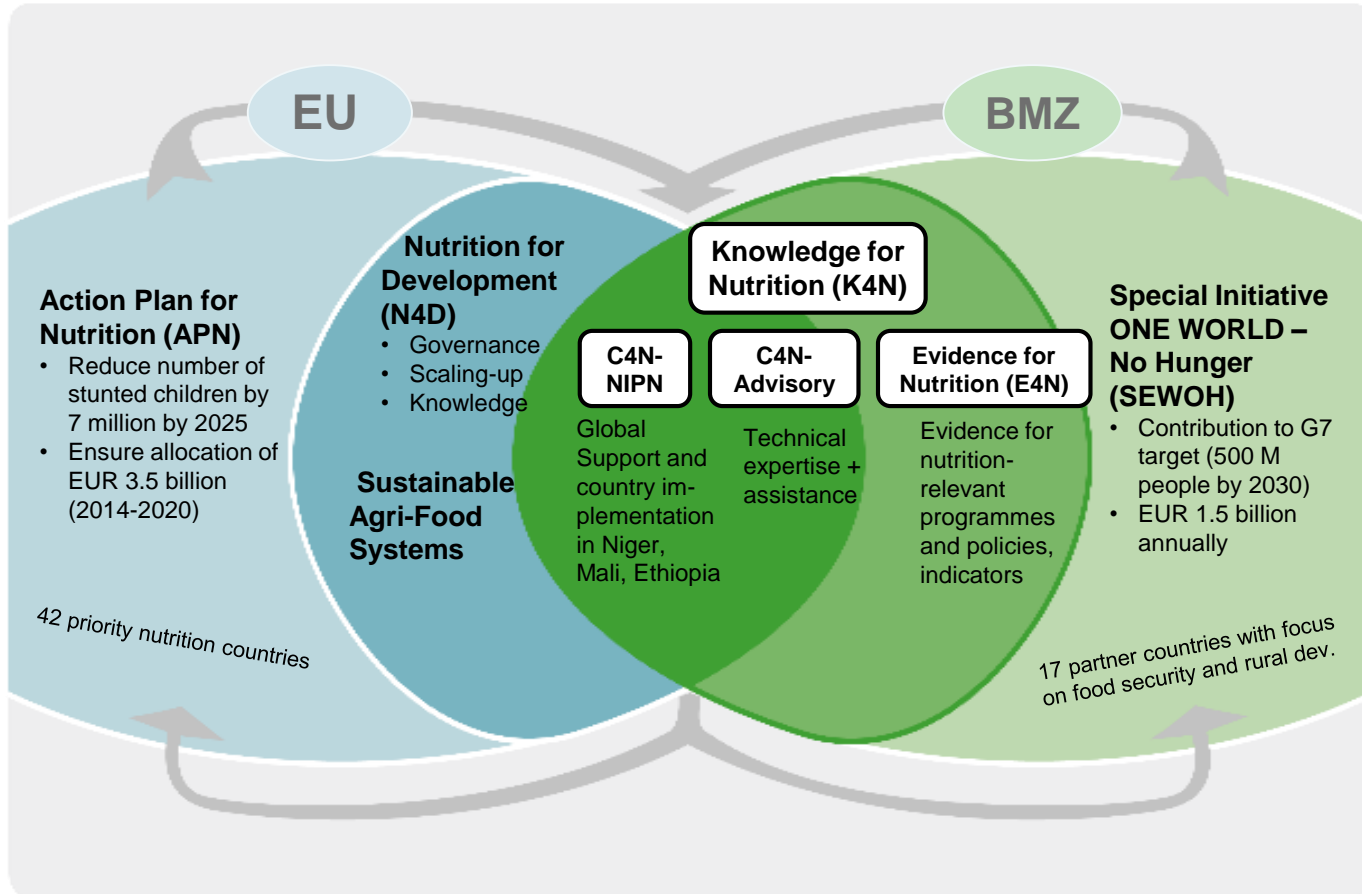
EU

BMZ

Action Plan for Nutrition (APN)
• Reduce number of stunted children by 7 million by 2025
• Ensure allocation of EUR 3.5 billion (2014-2020)

42 priority nutrition countries

Nutrition for Development (N4D)
• Governance
• Scaling-up
• Knowledge

Sustainable Agri-Food Systems

Knowledge for Nutrition (K4N)

C4N-NIPN

Global Support and country implementation in Niger, Mali, Ethiopia

C4N-Advisory

Technical expertise + assistance

Evidence for Nutrition (E4N)

Evidence for nutrition-relevant programmes and policies, indicators

Special Initiative ONE WORLD – No Hunger (SEWOH)
• Contribution to G7 target (500 M people by 2030)
• EUR 1.5 billion annually

17 partner countries with focus on food security and rural dev.